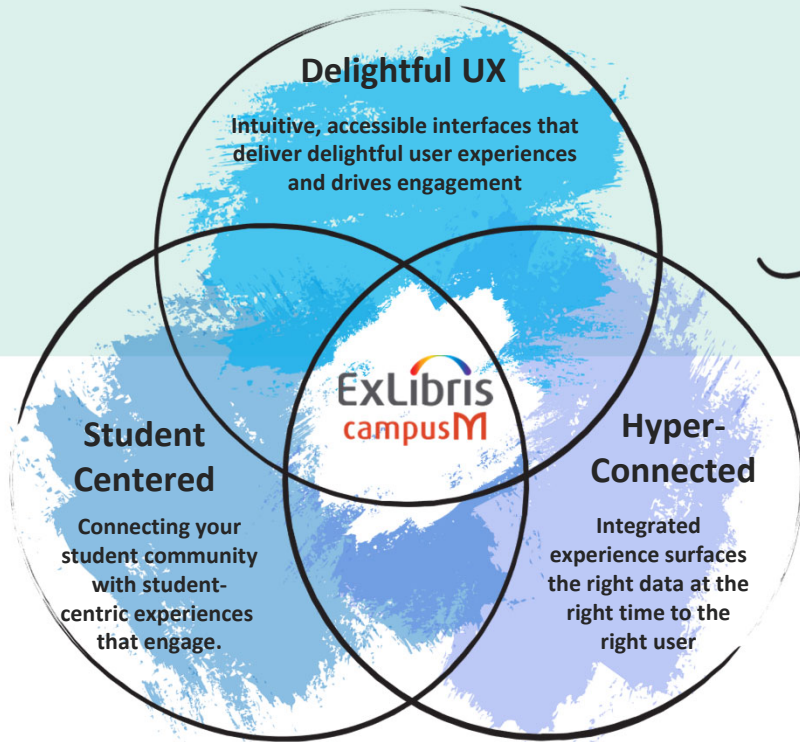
Delightful UX

Intuitive, accessible interfaces that deliver delightful user experiences and drives engagement

ExLibris
campusM

Student Centered

Connecting your student community with student-centric experiences that engage.

Hyper-Connected

Integrated experience surfaces the right data at the right time to the right user